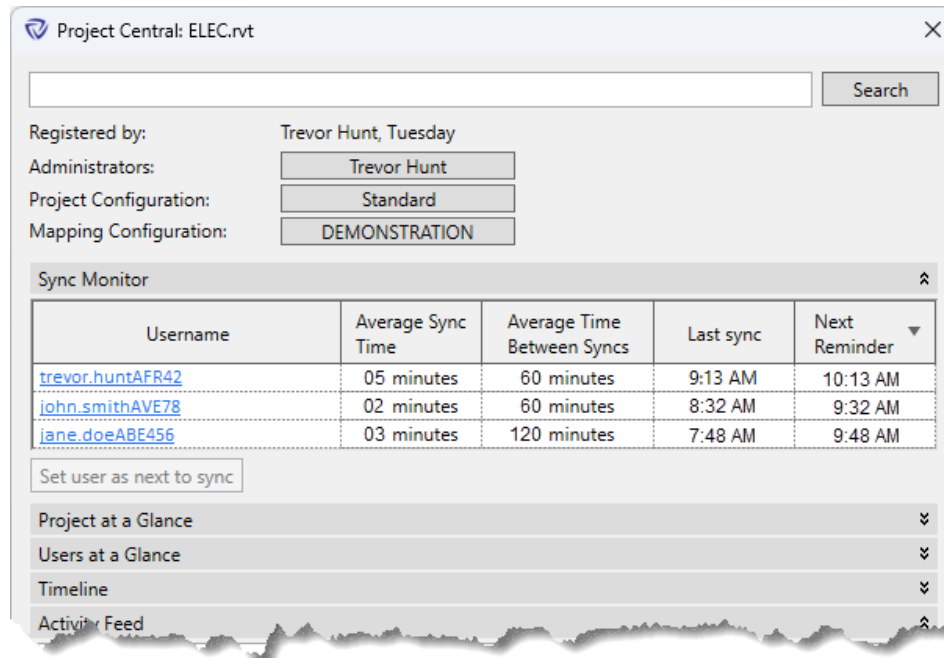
Project Central: ELEC.rvt

Search

Registered by: Trevor Hunt, Tuesday
Administrators: Trevor Hunt
Project Configuration: Standard
Mapping Configuration: DEMONSTRATION

Sync Monitor

| Username | Average Sync Time | Average Time Between Syncs | Last sync | Next Reminder |
|---|---|---|---|---|
| trevor.huntAFR42 | 05 minutes | 60 minutes | 9:13 AM | 10:13 AM |
| john.smithAVE78 | 02 minutes | 60 minutes | 8:32 AM | 9:32 AM |
| jane.doeABE456 | 03 minutes | 120 minutes | 7:48 AM | 9:48 AM |

Set user as next to sync

Project at a Glance
Users at a Glance
Timeline
Activi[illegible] Feed